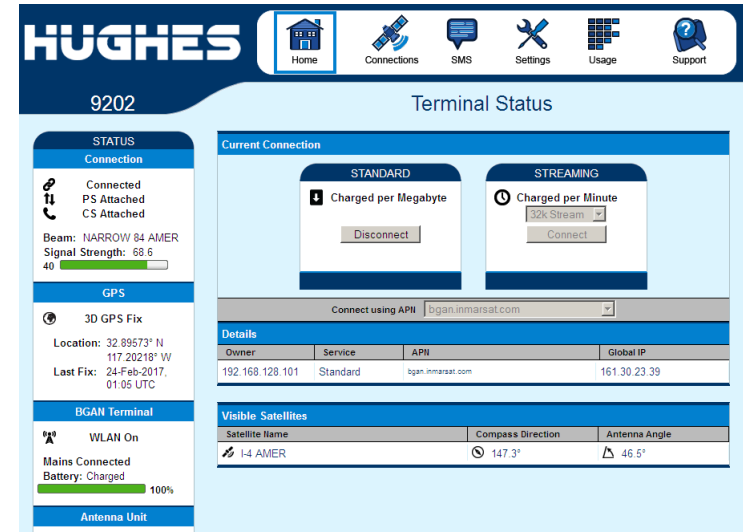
HUGHES

Home
Connections
SMS
Settings
Usage
Support

9202

Terminal Status

STATUS
Connection
Connected
PS Attached
CS Attached
Beam: NARROW 84 AMER
Signal Strength: 68.6
40

GPS
3D GPS Fix
Location: 32.89573° N
117.20218° W
Last Fix: 24-Feb-2017, 01:05 UTC

BGAN Terminal
WLAN On
Mains Connected
Battery: Charged
100%

Antenna Unit

Current Connection

STANDARD
Charged per Megabyte
Disconnect

STREAMING
Charged per Minute
32k Stream
Connect

Connect using APN bgan.inmarsat.com

Details

| Owner | Service | APN | Global IP |
|---|---|---|---|
| 192.168.128.101 | Standard | bgan.inmarsat.com | 161.30.23.39 |

Visible Satellites

| Satellite Name | Compass Direction | Antenna Angle |
|---|---|---|
| I-4 AMER | 147.3° | 46.5° |